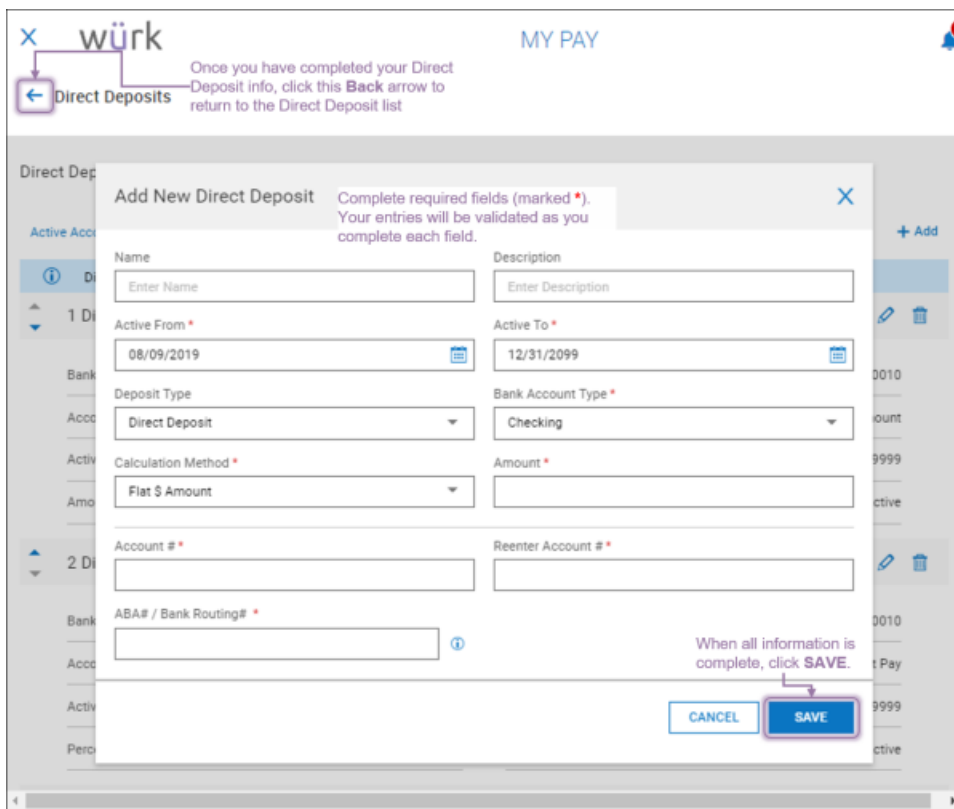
X würk

MY PAY

← Direct Deposits

Once you have completed your Direct Deposit info, click this **Back** arrow to return to the Direct Deposit list

Direct Dep

Active Acc

+ Add

1 Di

Bank

Acco

Activ

Amo

2 Di

Bank

Acco

Activ

Perc

0010

ount

9999

ctive

0010

t Pay

9999

ctive

Add New Direct Deposit

Complete required fields (marked *). Your entries will be validated as you complete each field.

Name

Enter Name

Description

Enter Description

Active From *

08/09/2019

Active To *

12/31/2099

Deposit Type

Direct Deposit

Bank Account Type *

Checking

Calculation Method *

Flat $ Amount

Amount *

Account # *

Reenter Account # *

ABA# / Bank Routing# *

When all information is complete, click **SAVE**.

CANCEL

SAVE